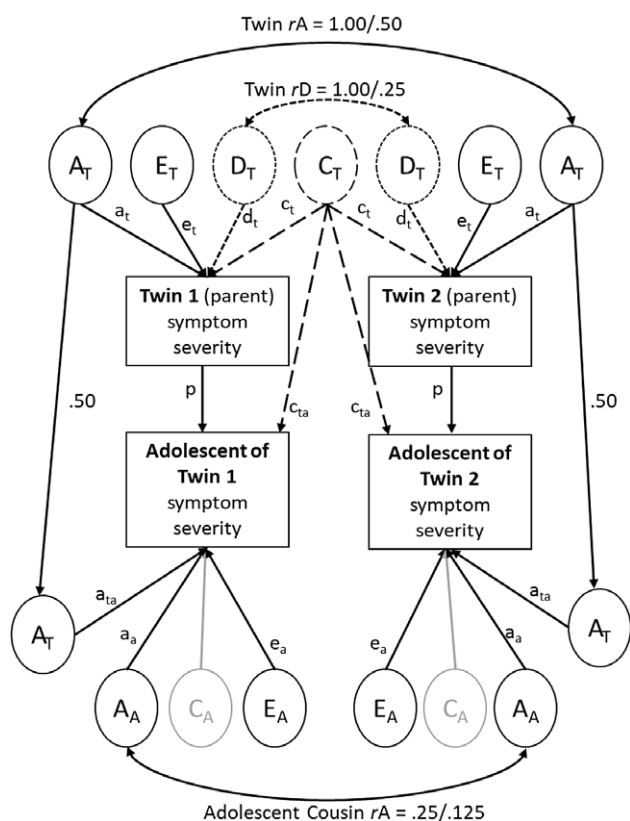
Twin $r$A = 1.00/.50

Twin $r$D = 1.00/.25

$A_T$

$E_T$

$D_T$

$C_T$

$D_T$

$E_T$

$A_T$

$a_t$

$e_t$

$d_t$

$c_t$

$c_t$

$d_t$

$e_t$

$a_t$

**Twin 1** (parent) symptom severity

**Twin 2** (parent) symptom severity

p

$c_{ta}$

$c_{ta}$

p

.50

.50

**Adolescent of Twin 1** symptom severity

**Adolescent of Twin 2** symptom severity

$a_{ta}$

$a_{ta}$

$A_T$

$a_a$

$e_a$

$e_a$

$a_a$

$A_T$

$A_A$

$C_A$

$E_A$

$E_A$

$C_A$

$A_A$

Adolescent Cousin $r$A = .25/.125